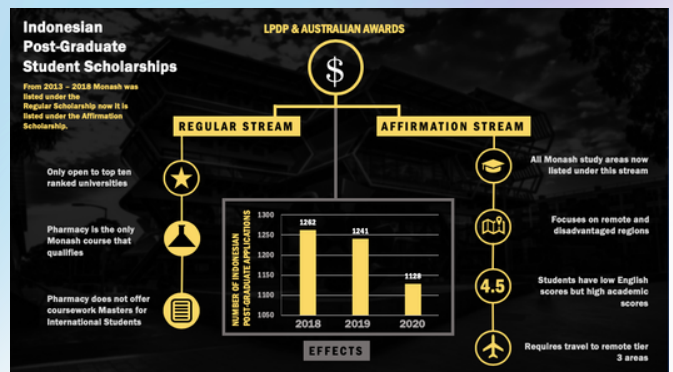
Indonesian Post-Graduate Student Scholarships

From 2013 – 2018 Monash was listed under the Regular Scholarship now it is listed under the Affirmation Scholarship.

LPDP & AUSTRALIAN AWARDS

$

REGULAR STREAM

AFFIRMATION STREAM

Only open to top ten ranked universities

Pharmacy is the only Monash course that qualifies

Pharmacy does not offer coursework Masters for International Students

All Monash study areas now listed under this stream

Focuses on remote and disadvantaged regions

4.5

Students have low English scores but high academic scores

Requires travel to remote tier 3 areas

NUMBER OF INDONESIAN POST-GRADUATE APPLICATIONS

| Year | Applications |
|---|---|
| 2018 | 1262 |
| 2019 | 1241 |
| 2020 | 1128 |

1300
1250
1200
1150
1100
1050

EFFECTS